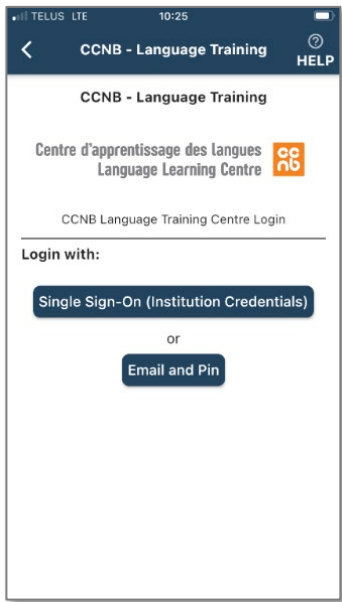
TELUS LTE 10:25

CCNB - Language Training

HELP

CCNB - Language Training

Centre d'apprentissage des langues
Language Learning Centre

cc
nb

CCNB Language Training Centre Login

Login with:

Single Sign-On (Institution Credentials)

or

Email and Pin